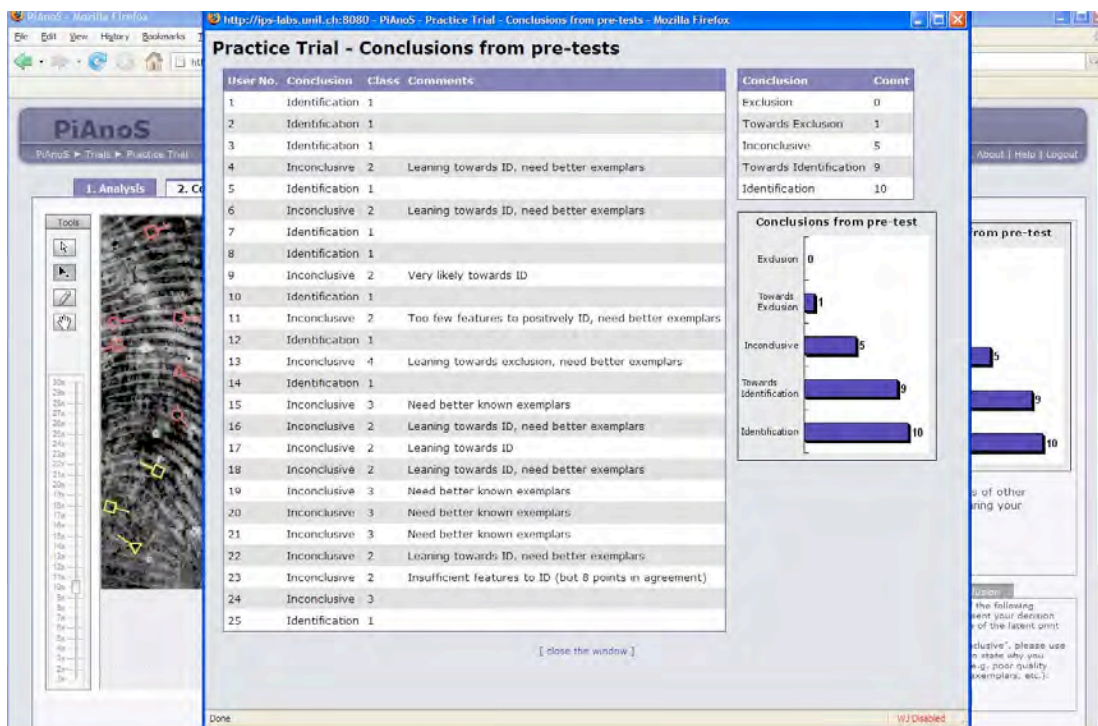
PiAnoS - Mozilla Firefox
File Edit View History Bookmarks
http://ips-labs.unil.ch:8080 - PiAnoS - Practice Trial - Conclusions from pre-tests - Mozilla Firefox

Practice Trial - Conclusions from pre-tests

| User No. | Conclusion | Class | Comments |
|---|---|---|---|
| 1 | Identification | 1 | |
| 2 | Identification | 1 | |
| 3 | Identification | 1 | |
| 4 | Inconclusive | 2 | Leaning towards ID, need better exemplars |
| 5 | Identification | 1 | |
| 6 | Inconclusive | 2 | Leaning towards ID, need better exemplars |
| 7 | Identification | 1 | |
| 8 | Identification | 1 | |
| 9 | Inconclusive | 2 | Very likely towards ID |
| 10 | Identification | 1 | |
| 11 | Inconclusive | 2 | Too few features to positively ID, need better exemplars |
| 12 | Identification | 1 | |
| 13 | Inconclusive | 4 | Leaning towards exclusion, need better exemplars |
| 14 | Identification | 1 | |
| 15 | Inconclusive | 3 | Need better known exemplars |
| 16 | Inconclusive | 2 | Leaning towards ID, need better exemplars |
| 17 | Inconclusive | 2 | Leaning towards ID |
| 18 | Inconclusive | 2 | Leaning towards ID, need better exemplars |
| 19 | Inconclusive | 3 | Need better known exemplars |
| 20 | Inconclusive | 3 | Need better known exemplars |
| 21 | Inconclusive | 3 | Need better known exemplars |
| 22 | Inconclusive | 2 | Leaning towards ID, need better exemplars |
| 23 | Inconclusive | 2 | Insufficient features to ID (but 8 points in agreement) |
| 24 | Inconclusive | 3 | |
| 25 | Identification | 1 | |

| Conclusion | Count |
|---|---|
| Exclusion | 0 |
| Towards Exclusion | 1 |
| Inconclusive | 5 |
| Towards Identification | 9 |
| Identification | 10 |

Conclusions from pre-test
Exclusion 0
Towards Exclusion 1
Inconclusive 5
Towards Identification 9
Identification 10

[ close the window ]

PiAnoS
PiAnoS ► Trials ► Practice Trial
About | Help | Logout
1. Analysis
2. C
Tools
from pre-test
5
9
10
s of other
ring your
the following
sent your decision
of the latent print
clusive", please use
state why you
e.g. poor quality
exemplars, etc.):
Done
WJ Disabled